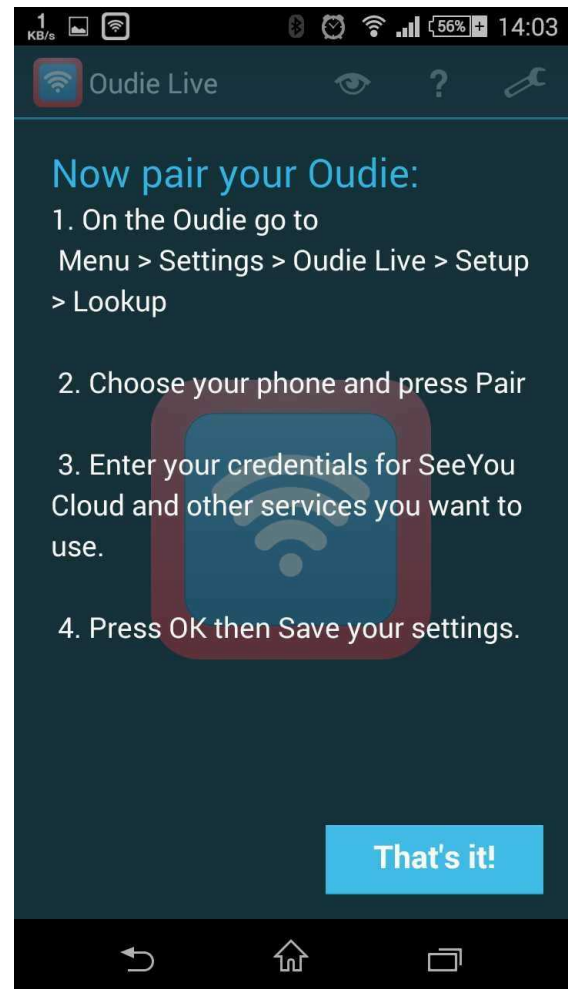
1 KB/s 56% 14:03

Oudie Live

?

Now pair your Oudie:

1. On the Oudie go to Menu > Settings > Oudie Live > Setup > Lookup

2. Choose your phone and press Pair

3. Enter your credentials for SeeYou Cloud and other services you want to use.

4. Press OK then Save your settings.

That's it!